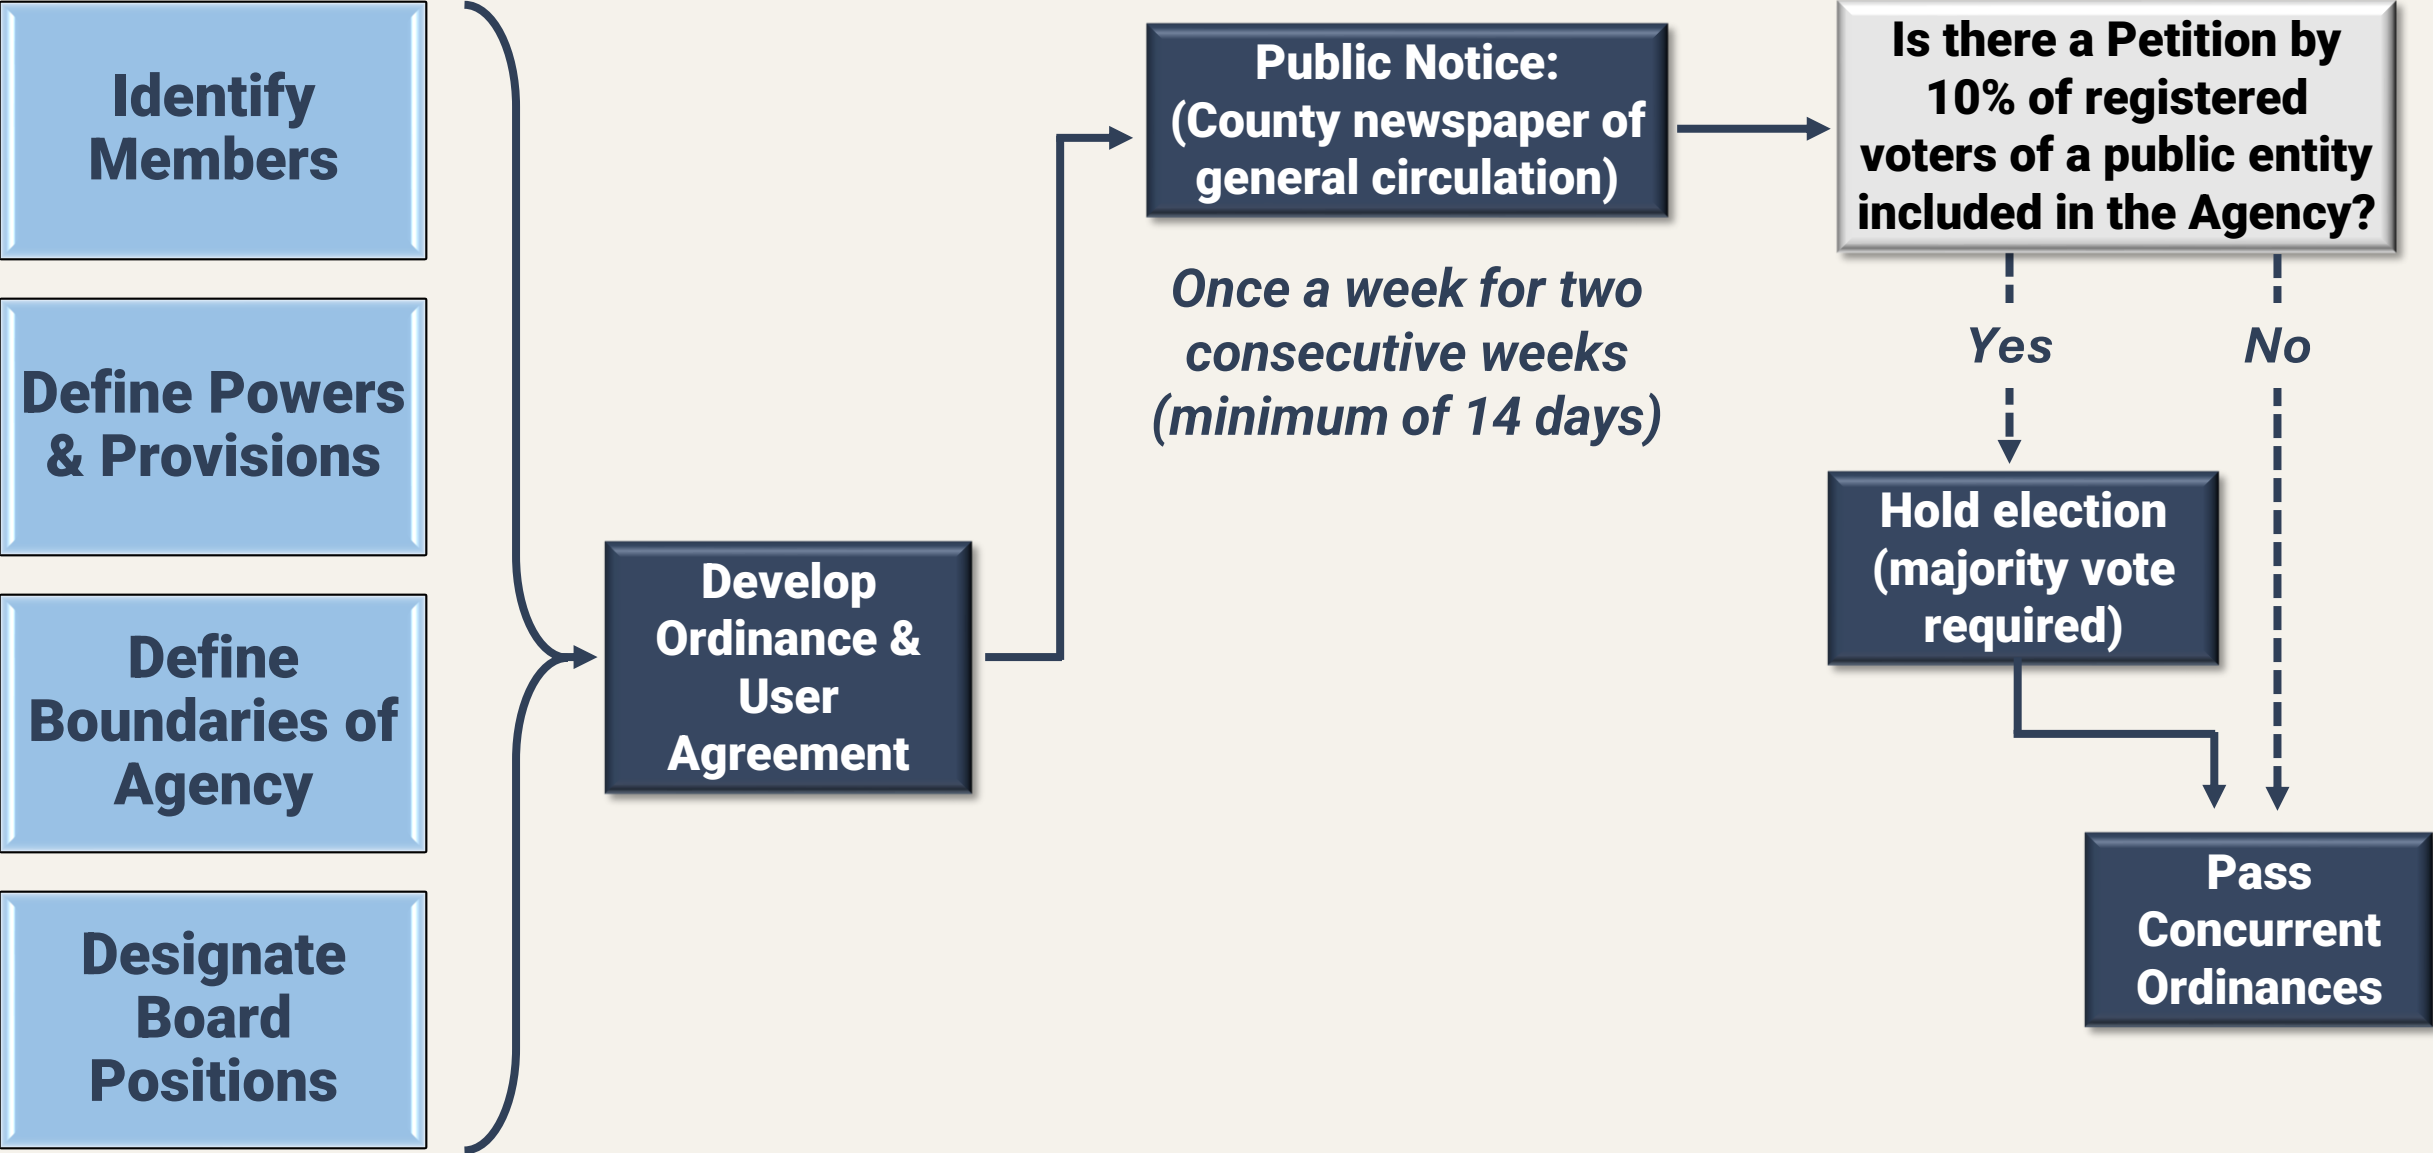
Identify Members

Define Powers & Provisions

Define Boundaries of Agency

Designate Board Positions

Develop Ordinance & User Agreement

Public Notice: (County newspaper of general circulation)

Once a week for two consecutive weeks (minimum of 14 days)

Is there a Petition by 10% of registered voters of a public entity included in the Agency?

Yes

No

Hold election (majority vote required)

Pass Concurrent Ordinances